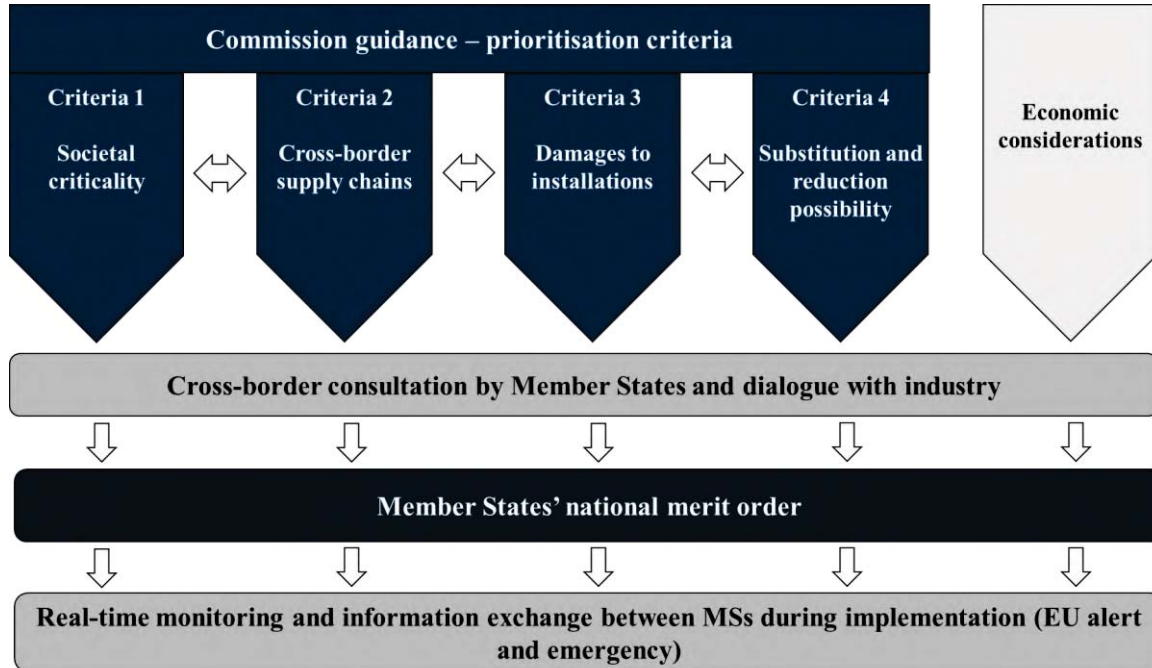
Commission guidance – prioritisation criteria

Criteria 1

Societal criticality

Criteria 2

Cross-border supply chains

Criteria 3

Damages to installations

Criteria 4

Substitution and reduction possibility

Economic considerations

Cross-border consultation by Member States and dialogue with industry

Member States' national merit order

Real-time monitoring and information exchange between MSs during implementation (EU alert and emergency)